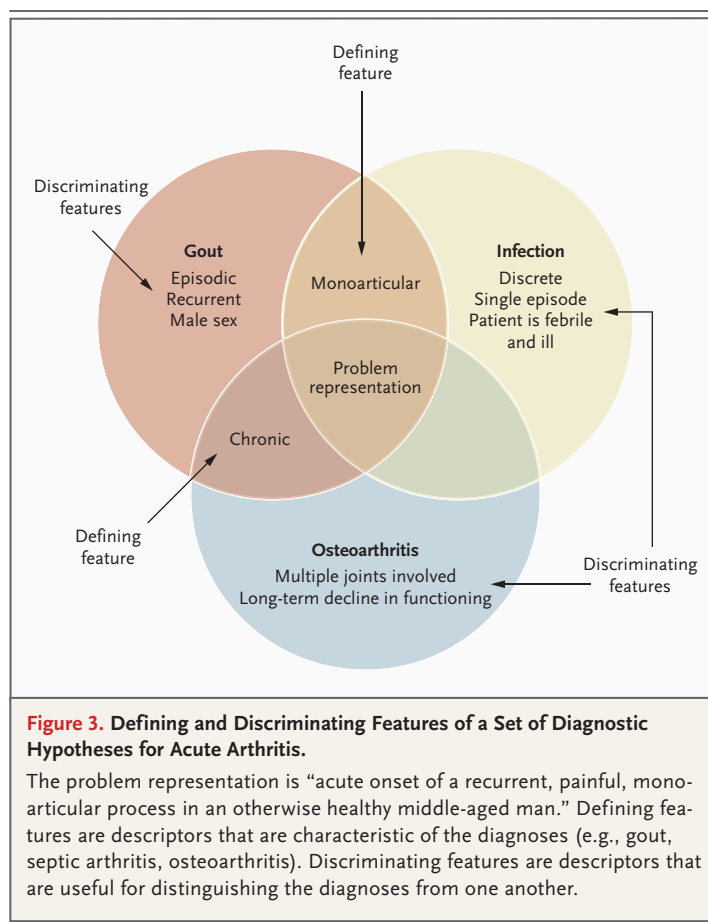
Defining feature

Discriminating features

Gout
Episodic
Recurrent
Male sex

Monoarticular

Infection
Discrete
Single episode
Patient is febrile and ill

Problem representation

Chronic

Defining feature

Osteoarthritis
Multiple joints involved
Long-term decline in functioning

Discriminating features

Figure 3. Defining and Discriminating Features of a Set of Diagnostic Hypotheses for Acute Arthritis.

The problem representation is "acute onset of a recurrent, painful, monoarticular process in an otherwise healthy middle-aged man." Defining features are descriptors that are characteristic of the diagnoses (e.g., gout, septic arthritis, osteoarthritis). Discriminating features are descriptors that are useful for distinguishing the diagnoses from one another.